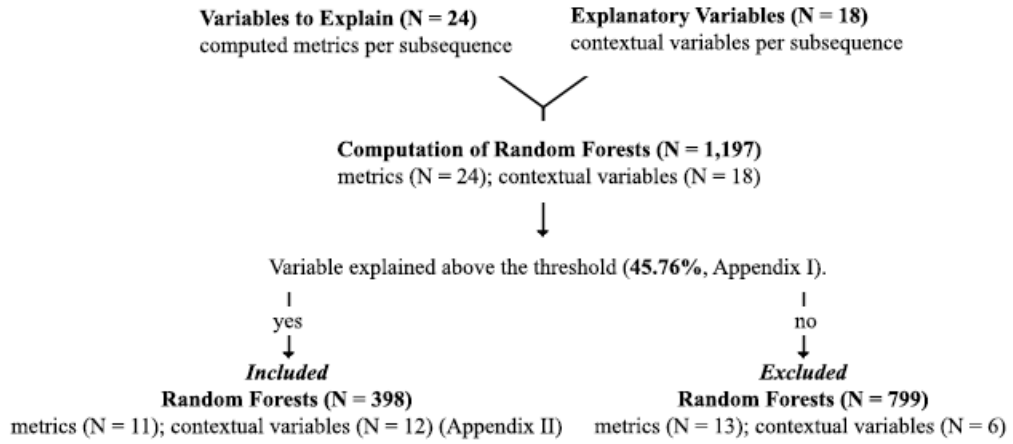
**Variables to Explain (N = 24)**
computed metrics per subsequence

**Explanatory Variables (N = 18)**
contextual variables per subsequence

**Computation of Random Forests (N = 1,197)**
metrics (N = 24); contextual variables (N = 18)

Variable explained above the threshold (**45.76%**, Appendix I).

yes

no

***Included***
**Random Forests (N = 398)**
metrics (N = 11); contextual variables (N = 12) (Appendix II)

***Excluded***
**Random Forests (N = 799)**
metrics (N = 13); contextual variables (N = 6)